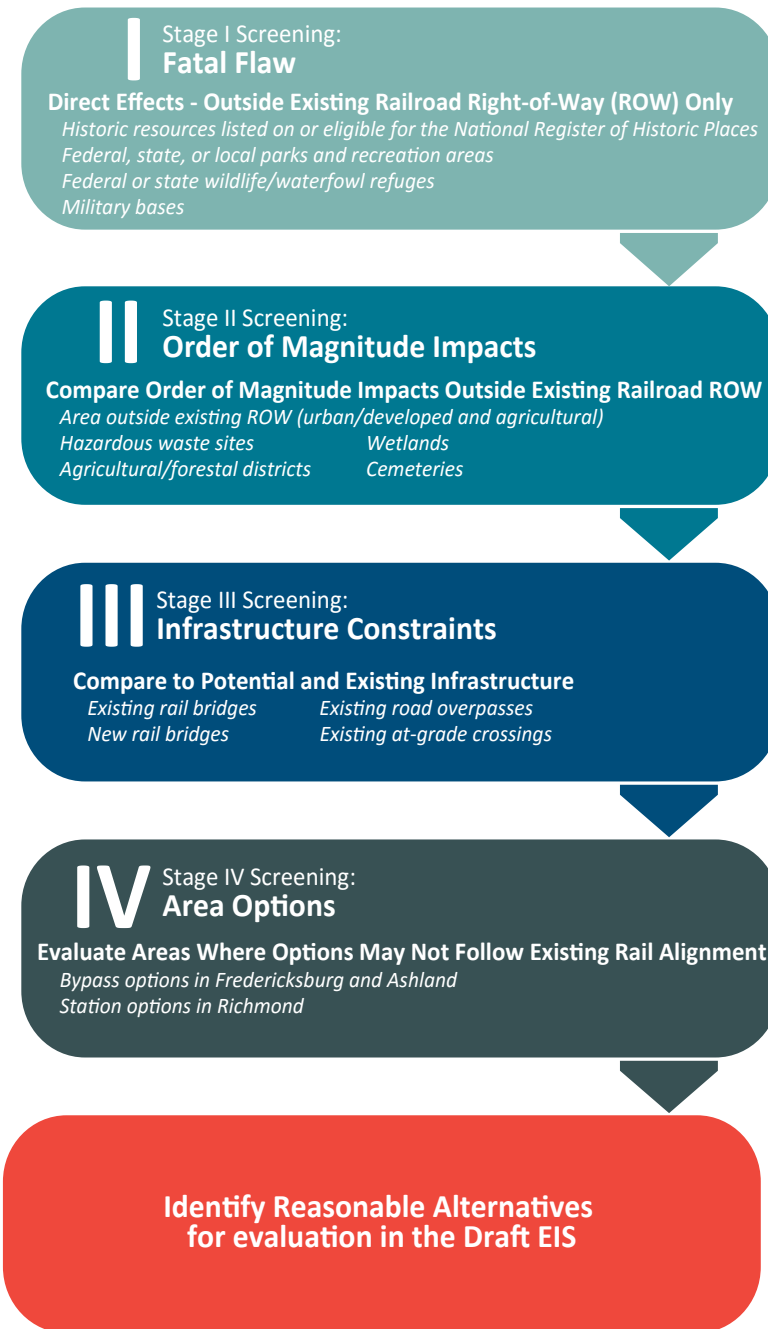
I Stage I Screening:
Fatal Flaw

Direct Effects - Outside Existing Railroad Right-of-Way (ROW) Only
Historic resources listed on or eligible for the National Register of Historic Places
Federal, state, or local parks and recreation areas
Federal or state wildlife/waterfowl refuges
Military bases

II Stage II Screening:
Order of Magnitude Impacts

Compare Order of Magnitude Impacts Outside Existing Railroad ROW
Area outside existing ROW (urban/developed and agricultural)
Hazardous waste sites
Wetlands
Agricultural/forestal districts
Cemeteries

III Stage III Screening:
Infrastructure Constraints

Compare to Potential and Existing Infrastructure
Existing rail bridges
Existing road overpasses
New rail bridges
Existing at-grade crossings

IV Stage IV Screening:
Area Options

Evaluate Areas Where Options May Not Follow Existing Rail Alignment
Bypass options in Fredericksburg and Ashland
Station options in Richmond

Identify Reasonable Alternatives for evaluation in the Draft EIS